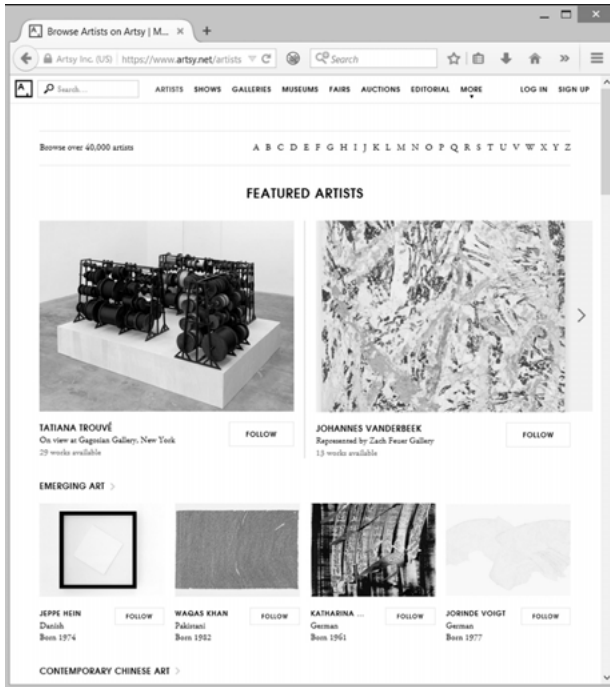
Browse Artists on Artsy | M... ×

Artsy Inc. (US) | https://www.artsy.net/artists

Search

Search...

ARTISTS SHOWS GALLERIES MUSEUMS FAIRS AUCTIONS EDITORIAL MORE LOG IN SIGN UP

Browse over 40,000 artists

A B C D E F G H I J K L M N O P Q R S T U V W X Y Z

FEATURED ARTISTS

TATIANA TROUVÉ
On view at Gagosian Gallery, New York
29 works available
FOLLOW

JOHANNES VANDERBEEK
Represented by Zach Feuer Gallery
13 works available
FOLLOW

EMERGING ART >

JEPPE HEIN
Danish
Born 1974
FOLLOW

WAQAS KHAN
Pakistani
Born 1982
FOLLOW

KATHARINA ...
German
Born 1961
FOLLOW

JORINDE VOIGT
German
Born 1977
FOLLOW

CONTEMPORARY CHINESE ART >